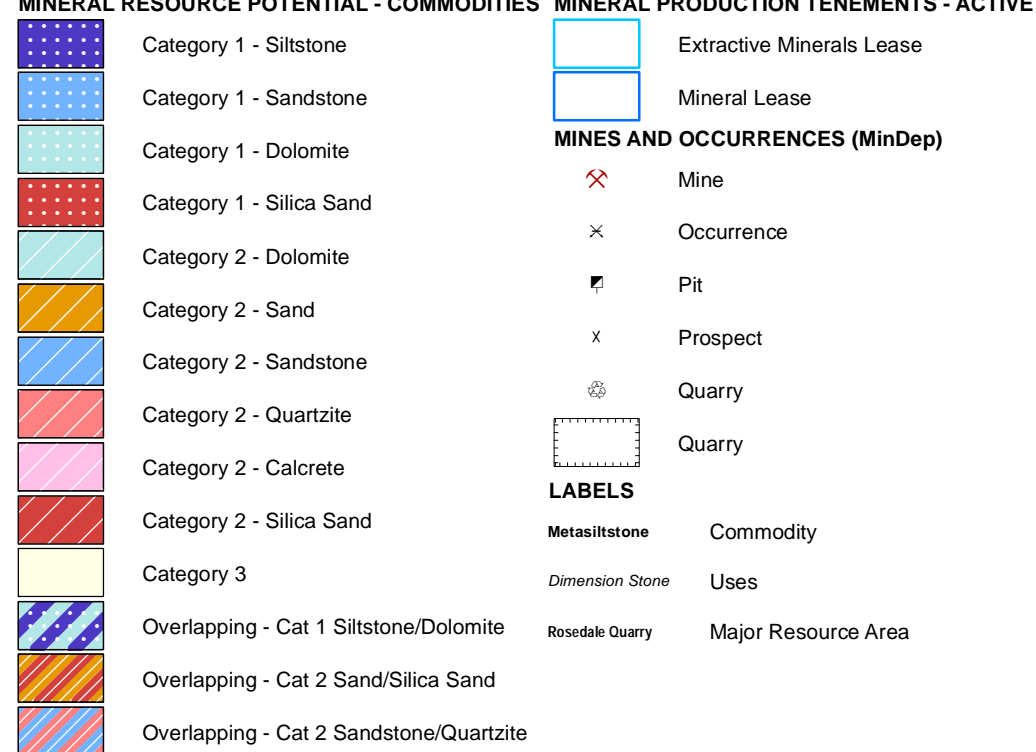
MINERAL RESOURCE POTENTIAL - COMMODITIES

Category 1 - Siltstone

Category 1 - Sandstone

Category 1 - Dolomite

Category 1 - Silica Sand

Category 2 - Dolomite

Category 2 - Sand

Category 2 - Sandstone

Category 2 - Quartzite

Category 2 - Calcrete

Category 2 - Silica Sand

Category 3

Overlapping - Cat 1 Siltstone/Dolomite

Overlapping - Cat 2 Sand/Silica Sand

Overlapping - Cat 2 Sandstone/Quartzite

MINERAL PRODUCTION TENEMENTS - ACTIVE

Extractive Minerals Lease

Mineral Lease

MINES AND OCCURRENCES (MinDep)

Mine

Occurrence

Pit

Prospect

Quarry

Quarry

LABELS

Metasiltstone Commodity

Dimension Stone Uses

Rosedale Quarry Major Resource Area